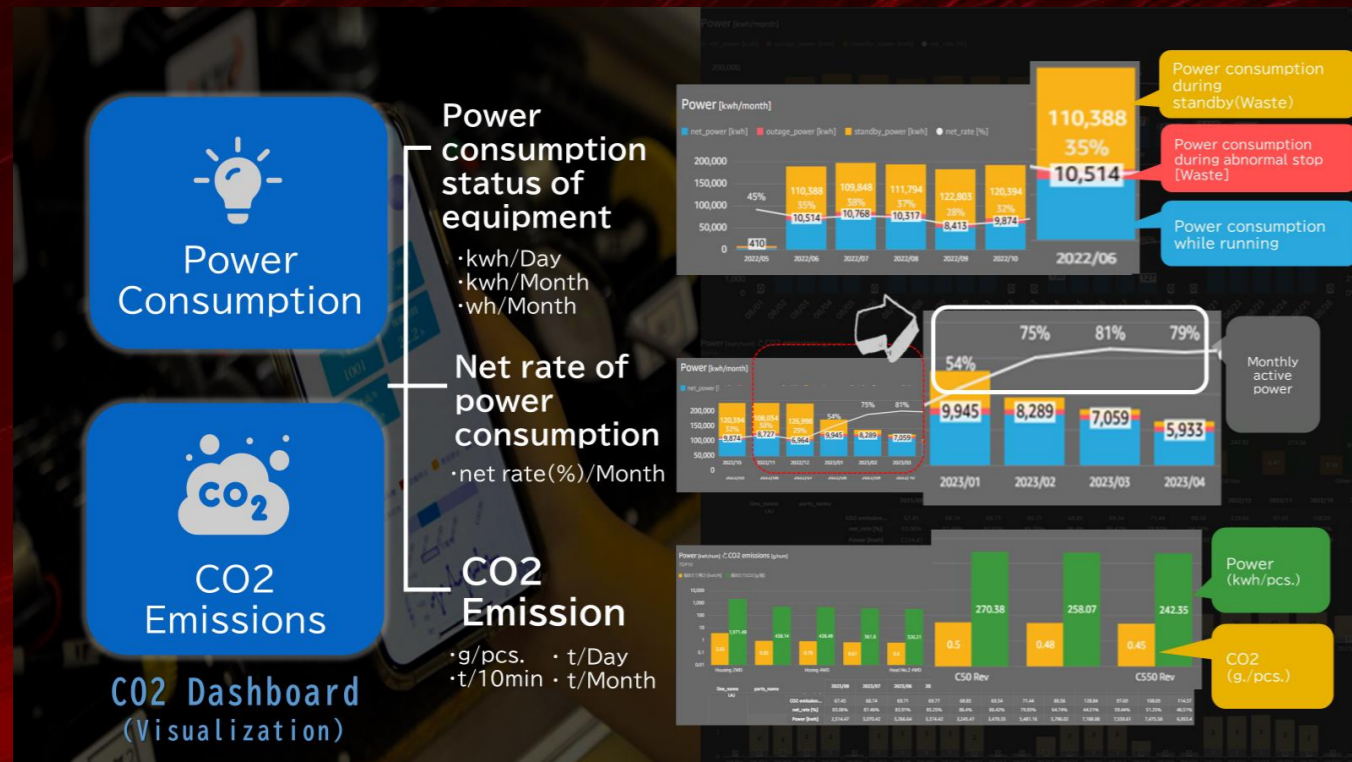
Power Consumption

CO2 Emissions

CO2 Dashboard (Visualization)

Power consumption status of equipment
・kwh/Day
・kwh/Month
・wh/Month

Net rate of power consumption
・net rate(%)/Month

CO2 Emission
・g/pcs. ・t/Day
・t/10min ・t/Month

Power [kwh/month]
net_power [kwh] outage_power [kwh] standby_power [kwh] net_rate [%]

| | 2022/05 | 2022/06 | 2022/07 | 2022/08 | 2022/09 | 2022/10 |
|---|---|---|---|---|---|---|
| standby | 410 | 110,388 | 109,848 | 111,794 | 122,803 | 120,394 |
| rate | 45% | 35% | 38% | 37% | 28% | 32% |
| net | | 10,514 | 10,768 | 10,317 | 8,413 | 9,874 |

200,000
150,000
100,000
50,000
0

110,388
35%
10,514
2022/06

Power consumption during standby(Waste)
Power consumption during abnormal stop [Waste]
Power consumption while running

Power [kwh/month]
net_power [kwh]
200,000
150,000
100,000
50,000
0
120,394 32% 9,874 2022/10
108,054 38% 8,727 2022/11
126,990 29% 6,964 2022/12
54% 9,945 2023/01
75% 8,289 2023/02
81% 7,059 2023/03

| 2023/01 | 2023/02 | 2023/03 | 2023/04 |
|---|---|---|---|
| 54% | 75% | 81% | 79% |
| 9,945 | 8,289 | 7,059 | 5,933 |

Monthly active power

Power [kwh/hum] / CO2 emissions [g/hum]
10,000
1,000
100
10
1
0.1
0
C50 Rev 0.5 270.38
0.48 258.07
C550 Rev 0.45 242.35

Power (kwh/pcs.)
CO2 (g./pcs.)